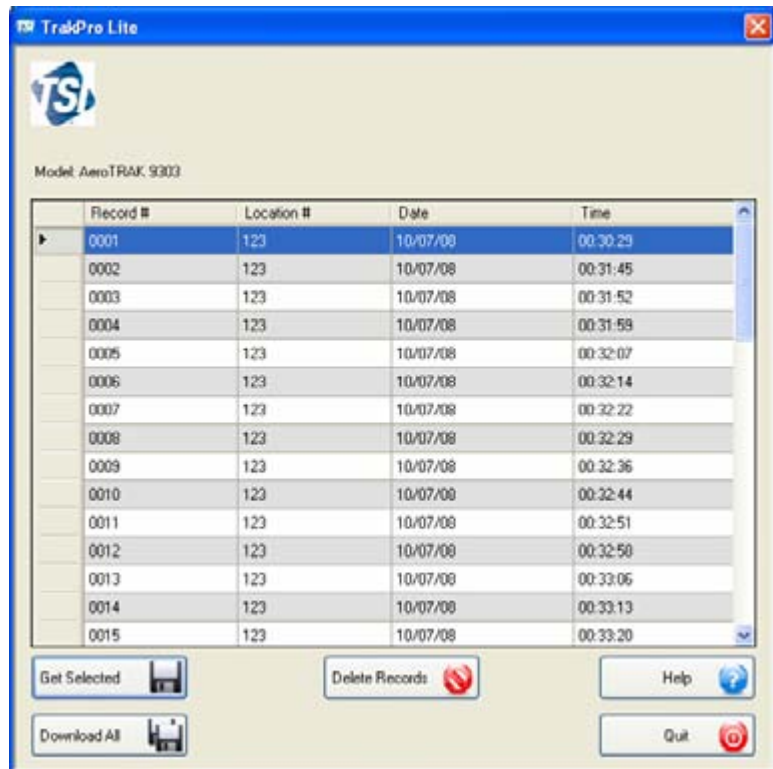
TrakPro Lite

TSI

Model: AeroTRAK 9303

| Record # | Location # | Date | Time |
|---|---|---|---|
| 0001 | 123 | 10/07/08 | 00:30:29 |
| 0002 | 123 | 10/07/08 | 00:31:45 |
| 0003 | 123 | 10/07/08 | 00:31:52 |
| 0004 | 123 | 10/07/08 | 00:31:59 |
| 0005 | 123 | 10/07/08 | 00:32:07 |
| 0006 | 123 | 10/07/08 | 00:32:14 |
| 0007 | 123 | 10/07/08 | 00:32:22 |
| 0008 | 123 | 10/07/08 | 00:32:29 |
| 0009 | 123 | 10/07/08 | 00:32:36 |
| 0010 | 123 | 10/07/08 | 00:32:44 |
| 0011 | 123 | 10/07/08 | 00:32:51 |
| 0012 | 123 | 10/07/08 | 00:32:58 |
| 0013 | 123 | 10/07/08 | 00:33:06 |
| 0014 | 123 | 10/07/08 | 00:33:13 |
| 0015 | 123 | 10/07/08 | 00:33:20 |

Get Selected

Delete Records

Help

Download All

Quit